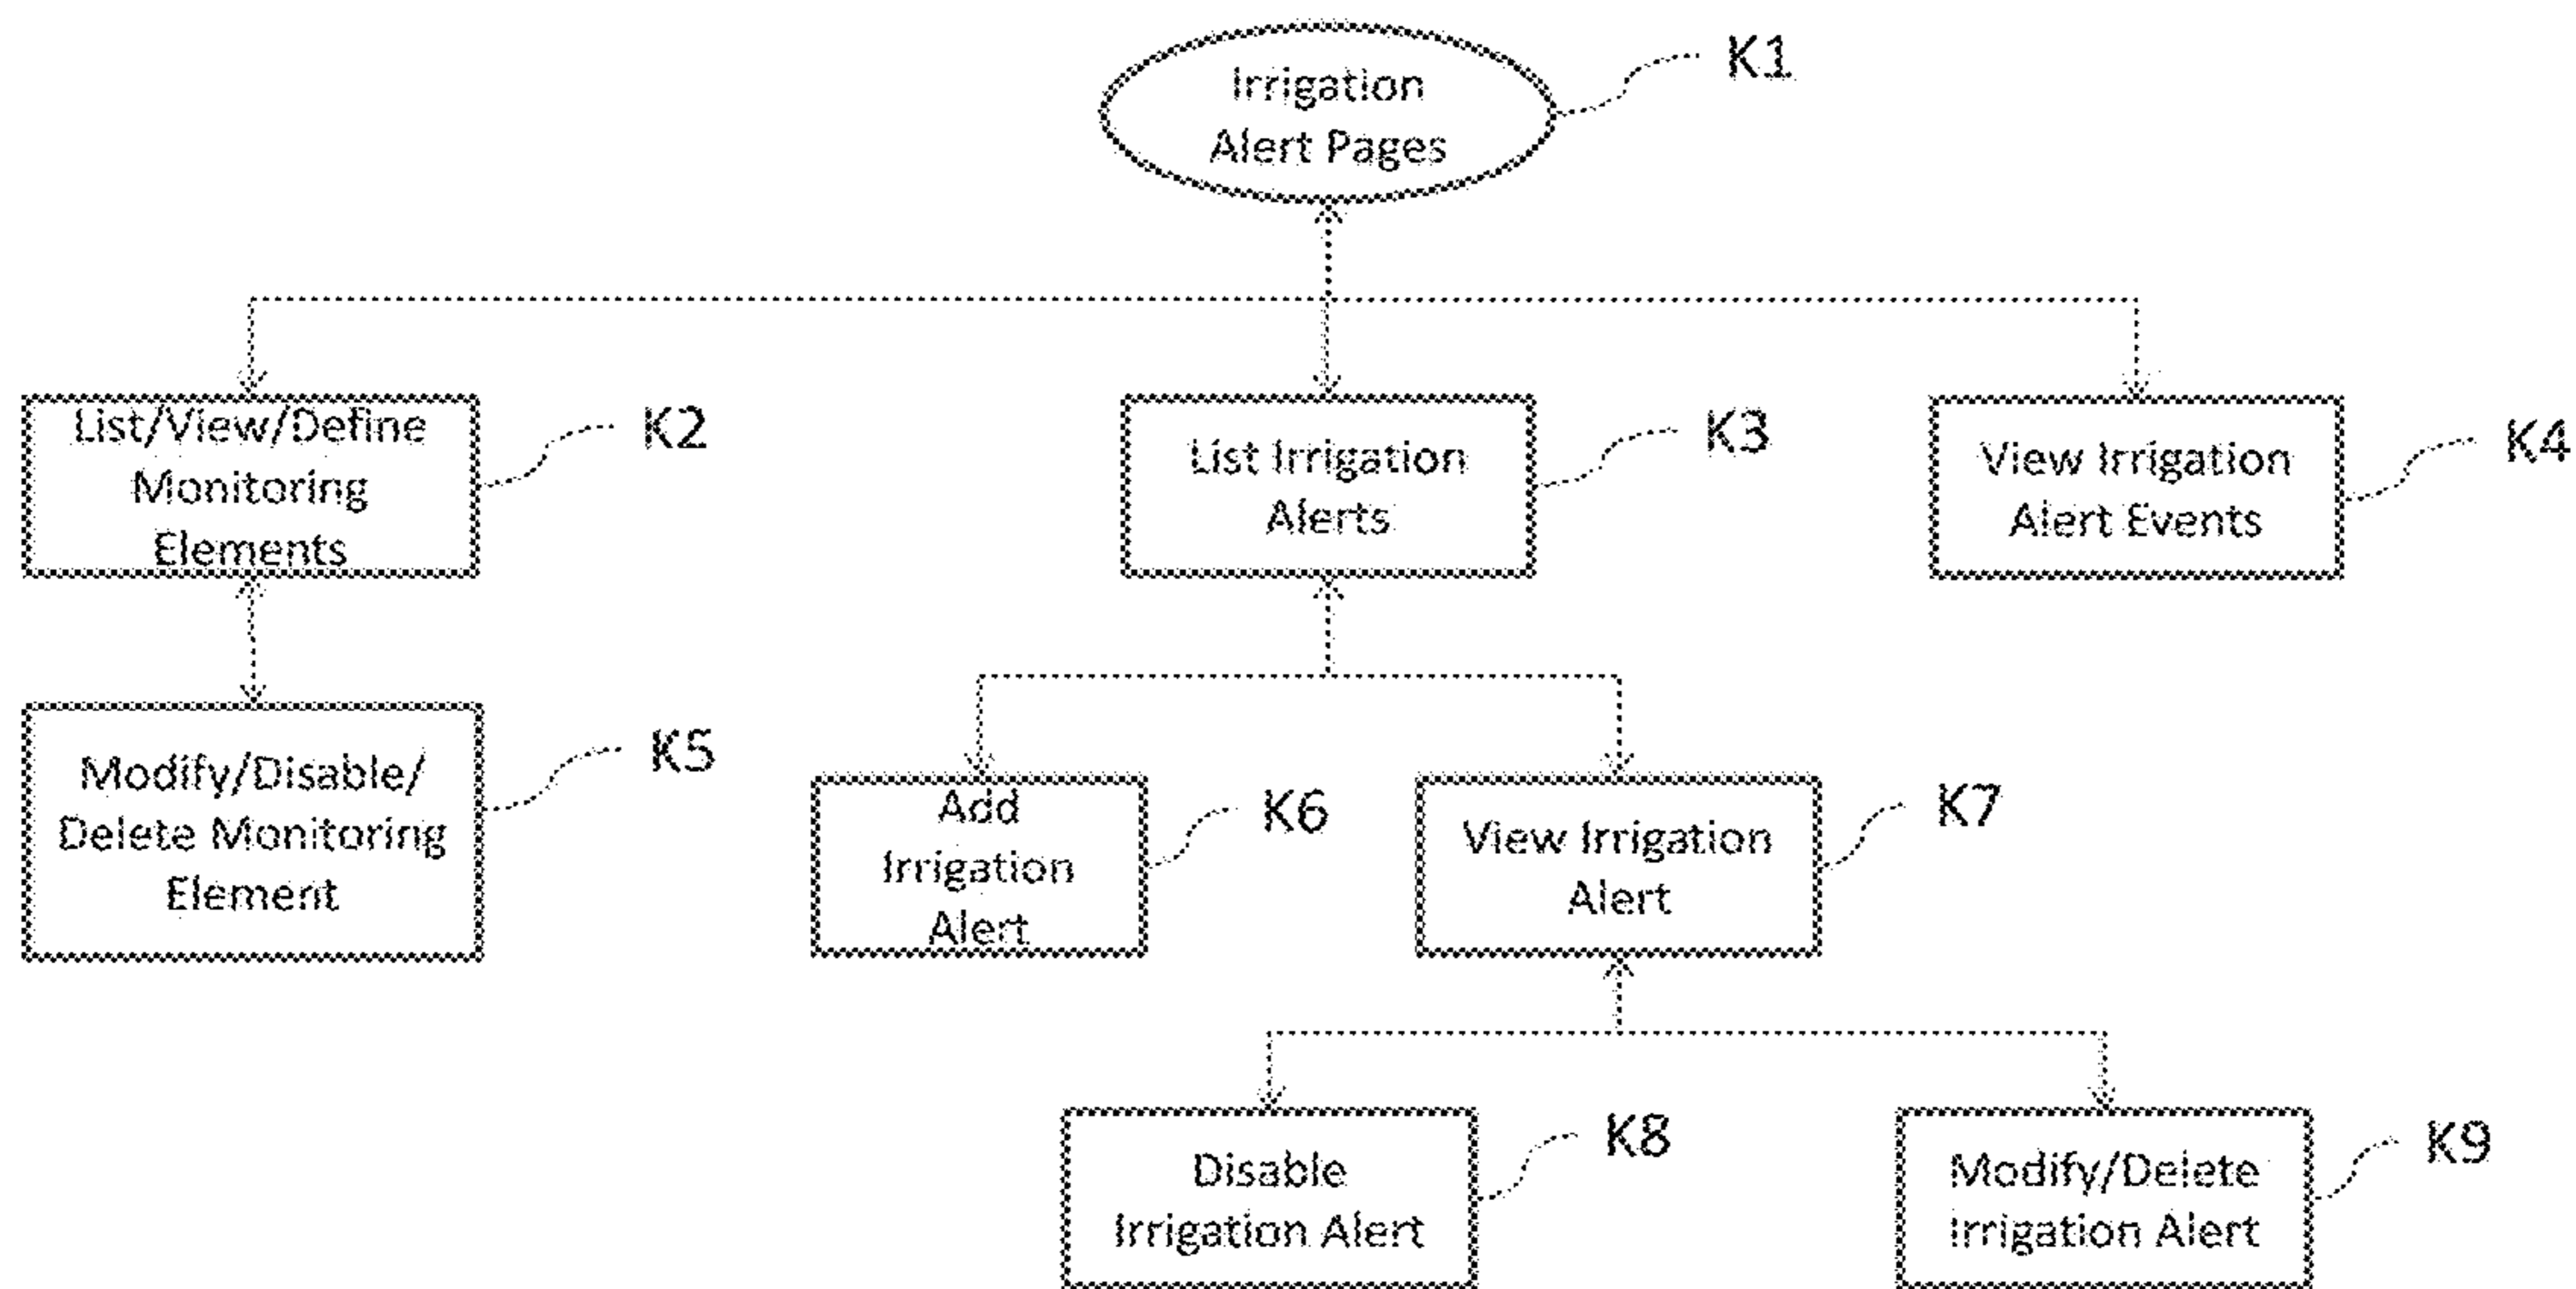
Irrigation Alert Pages
K1

List/View/Define Monitoring Elements
K2

List Irrigation Alerts
K3

View Irrigation Alert Events
K4

Modify/Disable/ Delete Monitoring Element
K5

Add Irrigation Alert
K6

View Irrigation Alert
K7

Disable Irrigation Alert
K8

Modify/Delete Irrigation Alert
K9